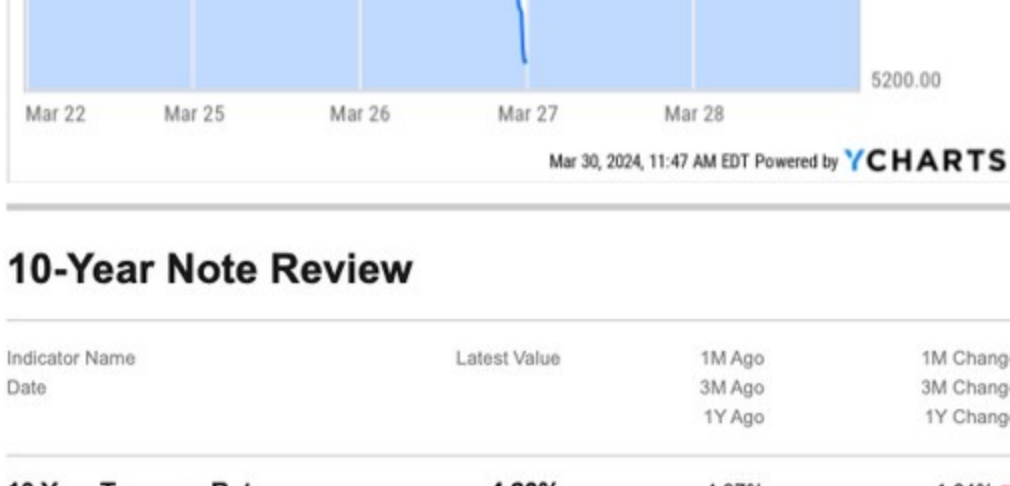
5200.00

Mar 22 Mar 25 Mar 26 Mar 27 Mar 28

Mar 30, 2024, 11:47 AM EDT Powered by YCHARTS

10-Year Note Review

| Indicator Name<br>Date | Latest Value | 1M Ago<br>3M Ago<br>1Y Ago | 1M Chang<br>3M Chang<br>1Y Chang |
|---|---|---|---|
| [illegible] | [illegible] | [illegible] | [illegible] |